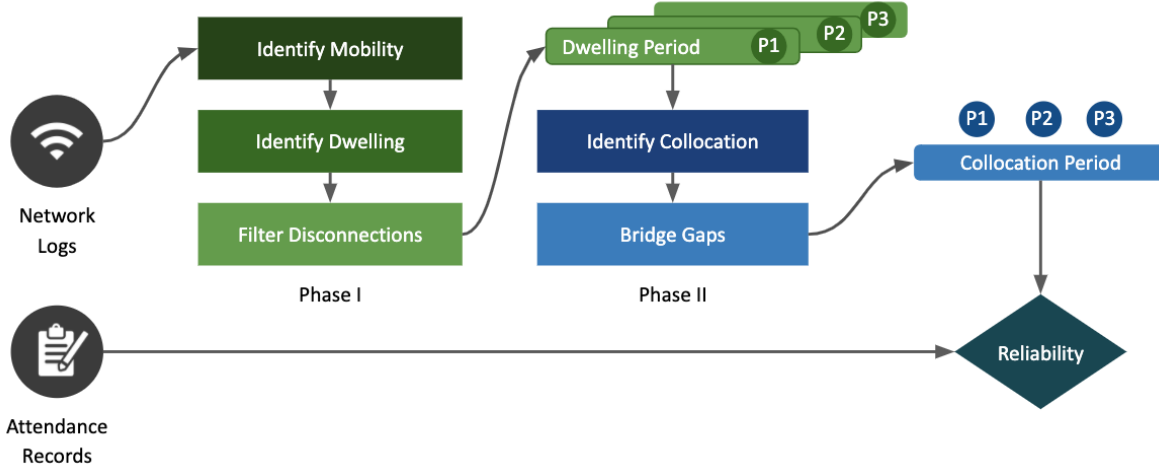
Network Logs

Identify Mobility

Identify Dwelling

Filter Disconnections

Phase I

P3

P2

Dwelling Period P1

Identify Collocation

Bridge Gaps

Phase II

P1 P2 P3

Collocation Period

Attendance Records

Reliability